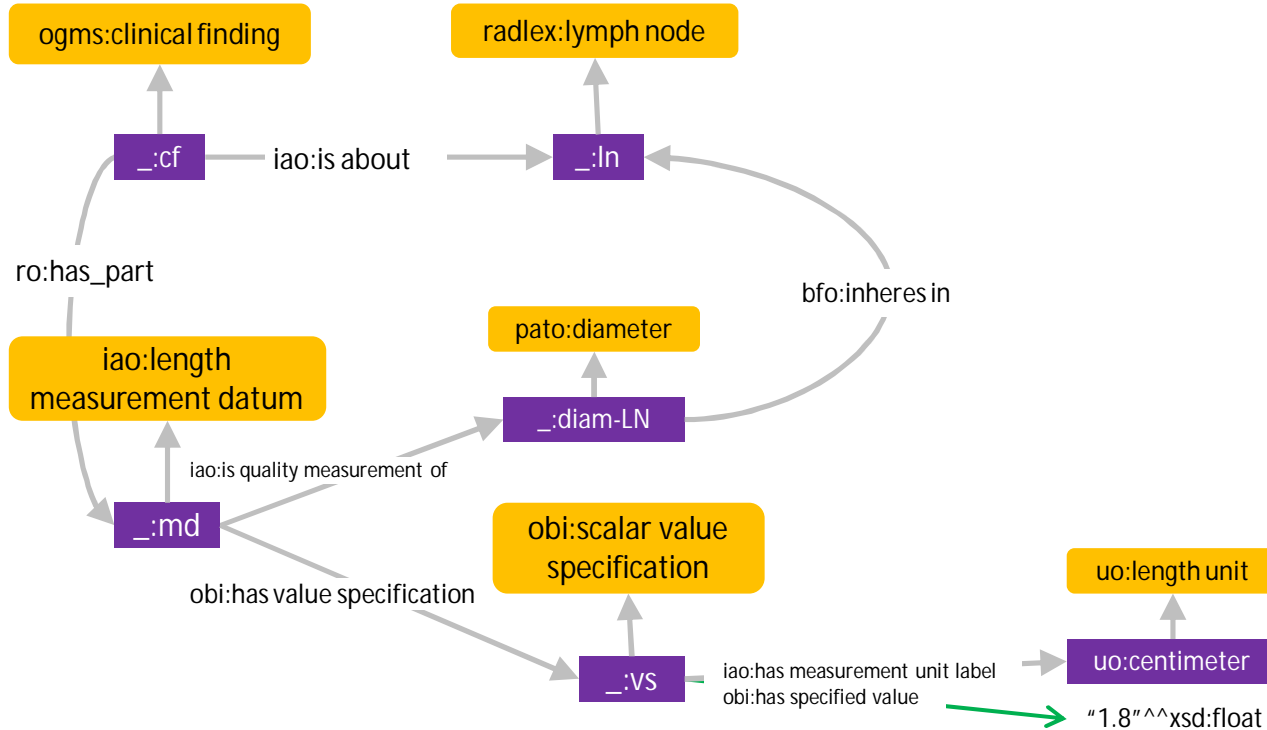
ogms:clinical finding

radlex:lymph node

_:cf

iao:is about

_:ln

ro:has_part

bfo:inheres in

pato:diameter

iao:length measurement datum

_:diam-LN

iao:is quality measurement of

_:md

obi:scalar value specification

uo:length unit

obi:has value specification

_:vs

iao:has measurement unit label

obi:has specified value

uo:centimeter

"1.8"^^xsd:float